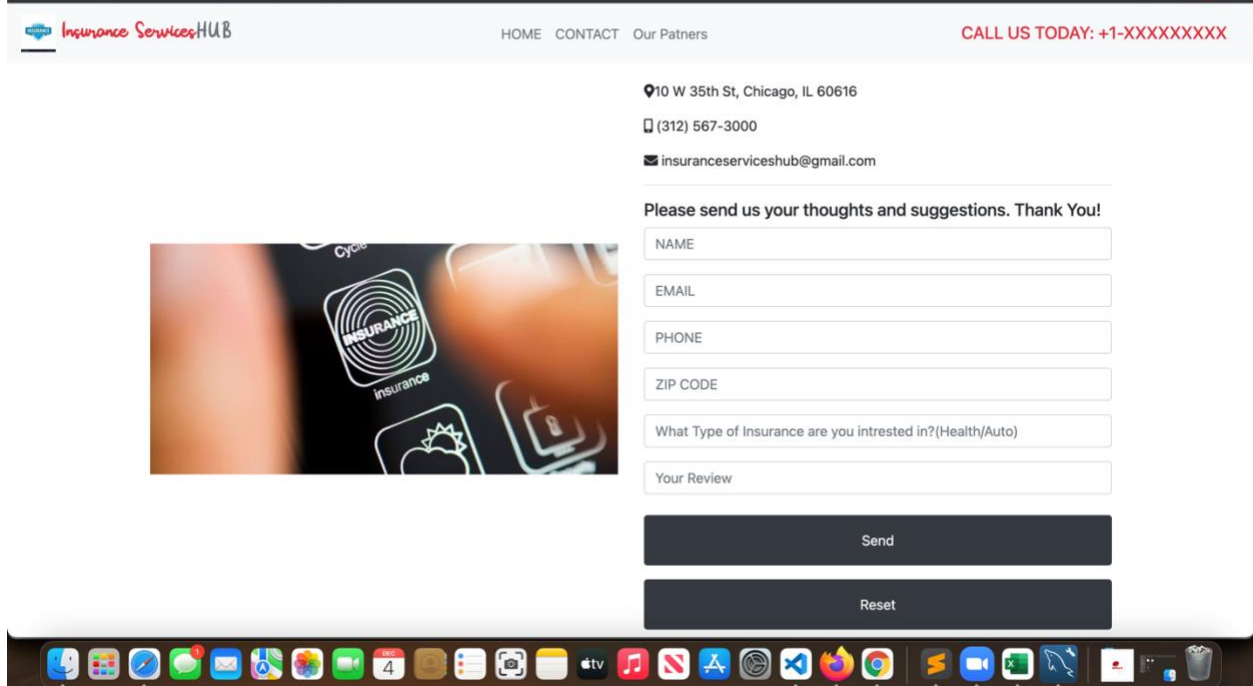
INSURANCE Insurance ServicesHUB

HOME CONTACT Our Patners

CALL US TODAY: +1-XXXXXXXXX

10 W 35th St, Chicago, IL 60616

(312) 567-3000

insuranceserviceshub@gmail.com

Please send us your thoughts and suggestions. Thank You!

Cycle

INSURANCE

insurance

NAME

EMAIL

PHONE

ZIP CODE

What Type of Insurance are you intrested in?(Health/Auto)

Your Review

Send

Reset

1

DEC 4

tv